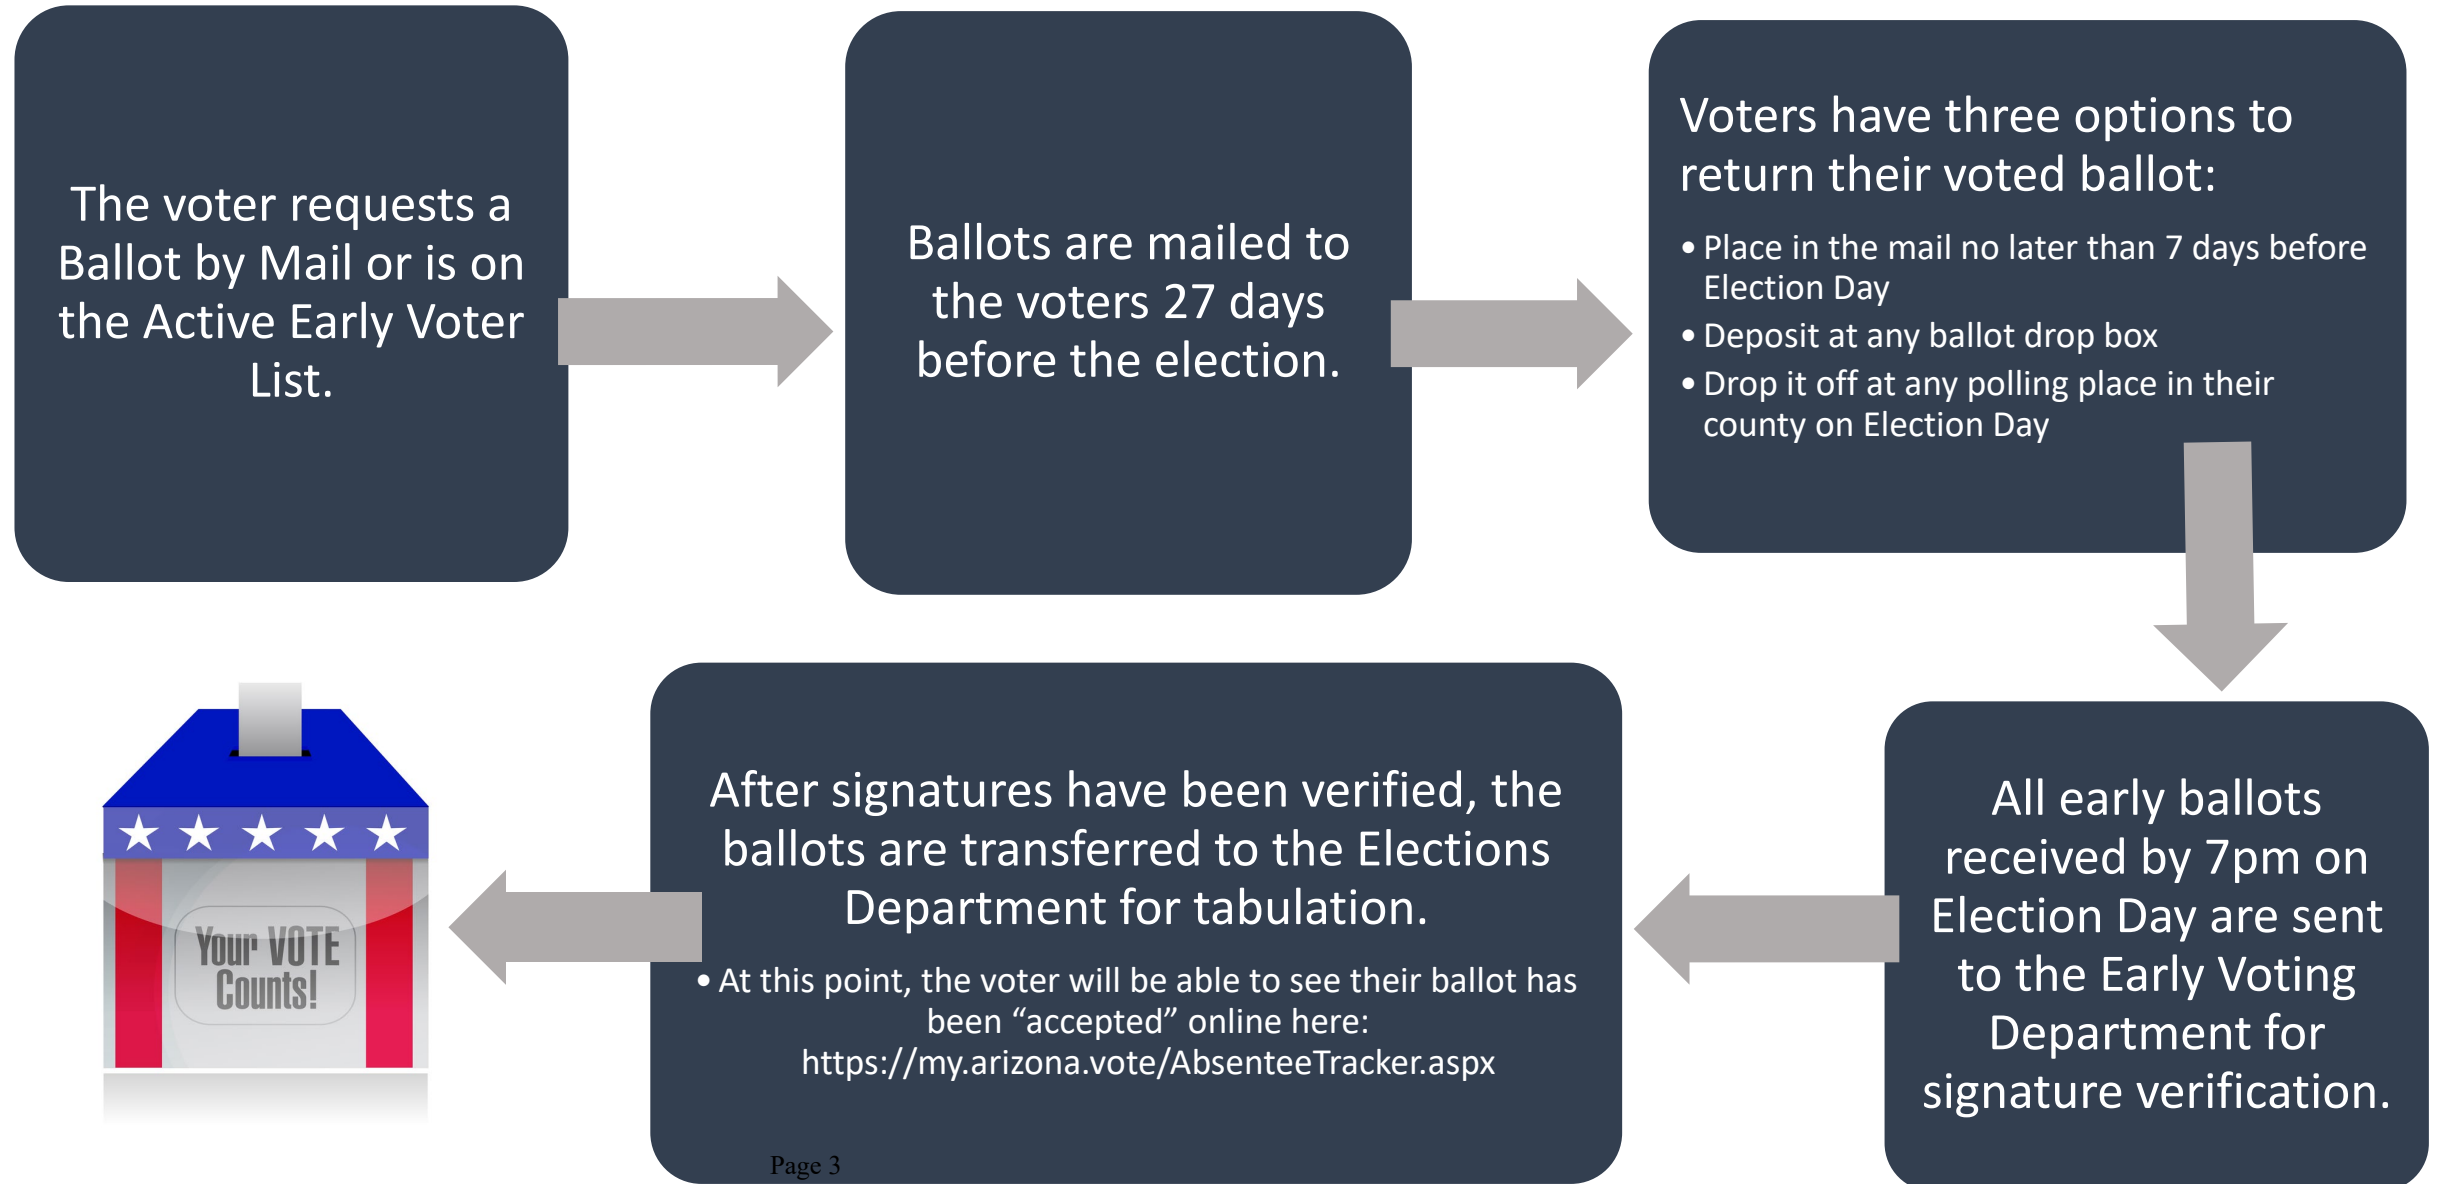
The voter requests a Ballot by Mail or is on the Active Early Voter List.

Ballots are mailed to the voters 27 days before the election.

Voters have three options to return their voted ballot:

• Place in the mail no later than 7 days before Election Day
• Deposit at any ballot drop box
• Drop it off at any polling place in their county on Election Day

All early ballots received by 7pm on Election Day are sent to the Early Voting Department for signature verification.

After signatures have been verified, the ballots are transferred to the Elections Department for tabulation.

• At this point, the voter will be able to see their ballot has been “accepted” online here: https://my.arizona.vote/AbsenteeTracker.aspx

Your VOTE Counts!

Page 3